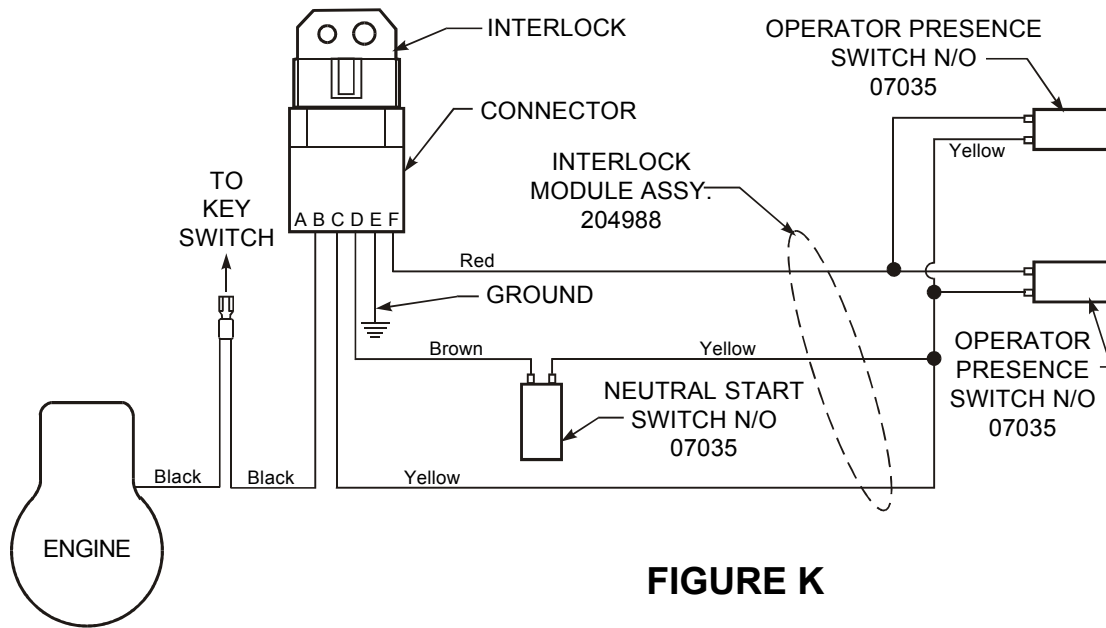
INTERLOCK

OPERATOR PRESENCE SWITCH N/O 07035

CONNECTOR

INTERLOCK MODULE ASSY. 204988

Yellow

TO KEY SWITCH

A B C D E F

Red

GROUND

Brown

Yellow

OPERATOR PRESENCE SWITCH N/O 07035

NEUTRAL START SWITCH N/O 07035

Black

Black

Yellow

ENGINE

FIGURE K